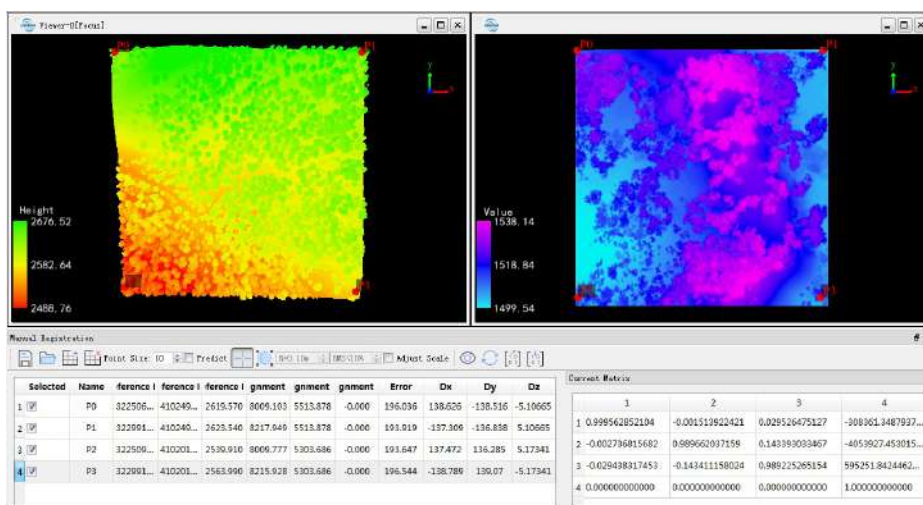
Viewer-0[Focus]

P0 P1 P2 P3

Height
2676.52
2582.64
2488.76

Value
1538.14
1518.84
1499.54

Manual Registration

Point Size: 10 Predict Adjust Scale

| | Selected | Name | ference I | ference I | ference I | gnment | gnment | gnment | Error | Dx | Dy | Dz |
|---|---|---|---|---|---|---|---|---|---|---|---|---|
| 1 | ☑ | P0 | 322506... | 410249... | 2619.570 | 8009.103 | 5513.878 | -0.000 | 196.036 | 138.626 | -138.516 | -5.10665 |
| 2 | ☑ | P1 | 322091... | 410240... | 2625.540 | 8217.049 | 5513.878 | -0.000 | 193.919 | -137.306 | -136.838 | 5.10665 |
| 3 | ☑ | P2 | 322509... | 410201... | 2539.910 | 8009.777 | 5303.686 | -0.000 | 193.647 | 137.472 | 136.285 | 5.17341 |
| 4 | ☑ | P3 | 322091... | 410201... | 2563.990 | 8215.928 | 5303.686 | -0.000 | 196.544 | -138.789 | 139.07 | -5.17341 |

Current Matrix

| | 1 | 2 | 3 | 4 |
|---|---|---|---|---|
| 1 | 0.999562852104 | -0.001513922421 | 0.029526475127 | -308361.3487937... |
| 2 | -0.002736815682 | 0.989662037159 | 0.143393033467 | -4053927.453015... |
| 3 | -0.029438317453 | -0.143411158024 | 0.989225265154 | 595251.8424462... |
| 4 | 0.000000000000 | 0.000000000000 | 0.000000000000 | 1.000000000000 |